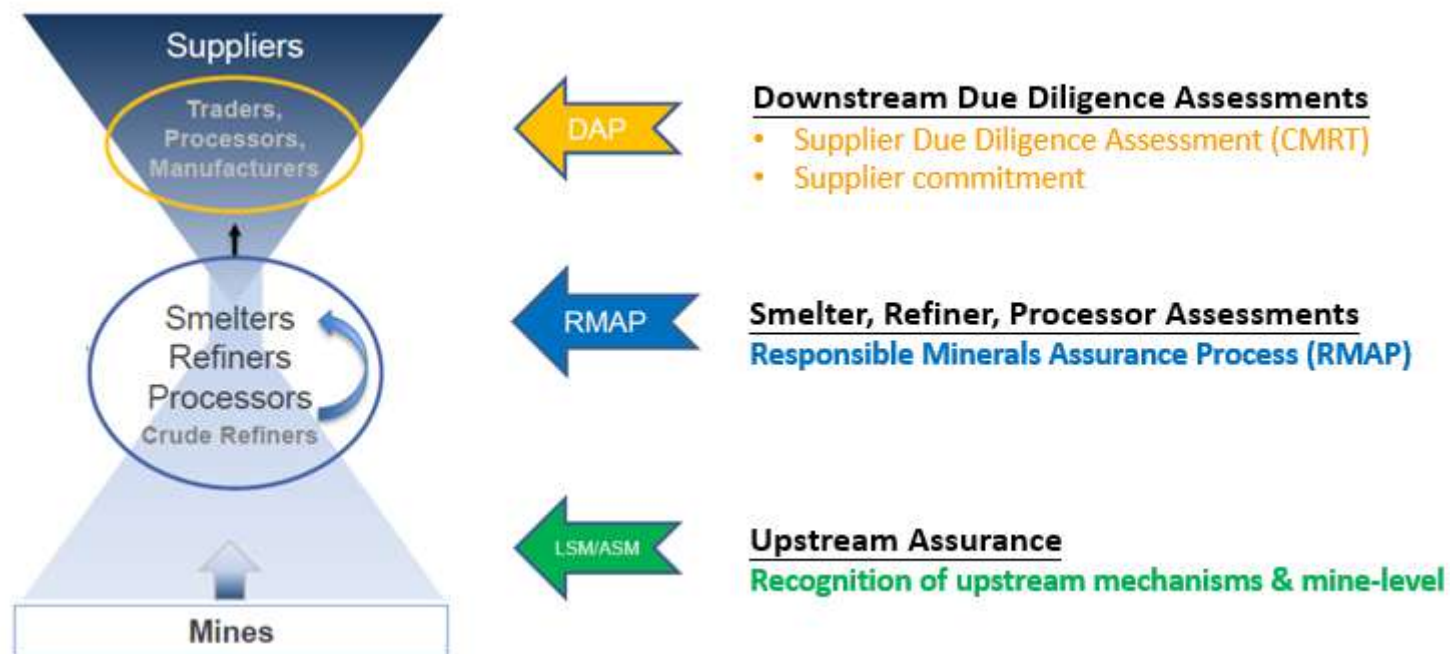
Suppliers

Traders, Processors, Manufacturers

Smelters
Refiners
Processors
Crude Refiners

Mines

DAP

RMAP

LSM/ASM

Downstream Due Diligence Assessments
• Supplier Due Diligence Assessment (CMRT)
• Supplier commitment

Smelter, Refiner, Processor Assessments
Responsible Minerals Assurance Process (RMAP)

Upstream Assurance
Recognition of upstream mechanisms & mine-level